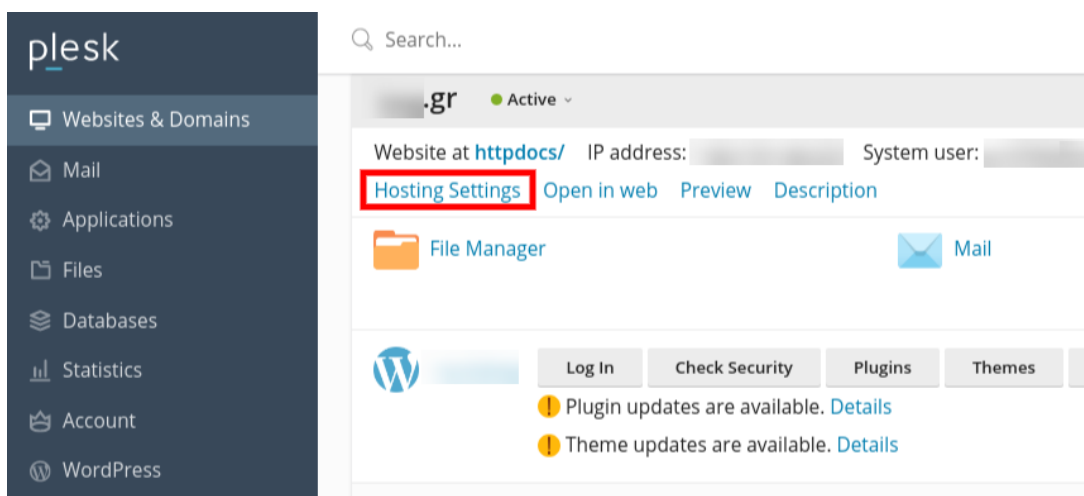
plesk

Websites & Domains

Mail

Applications

Files

Databases

Statistics

Account

WordPress

Search...

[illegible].gr Active

Website at httpdocs/ IP address: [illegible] System user: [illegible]

Hosting Settings Open in web Preview Description

File Manager

Mail

Log In Check Security Plugins Themes

Plugin updates are available. Details

Theme updates are available. Details